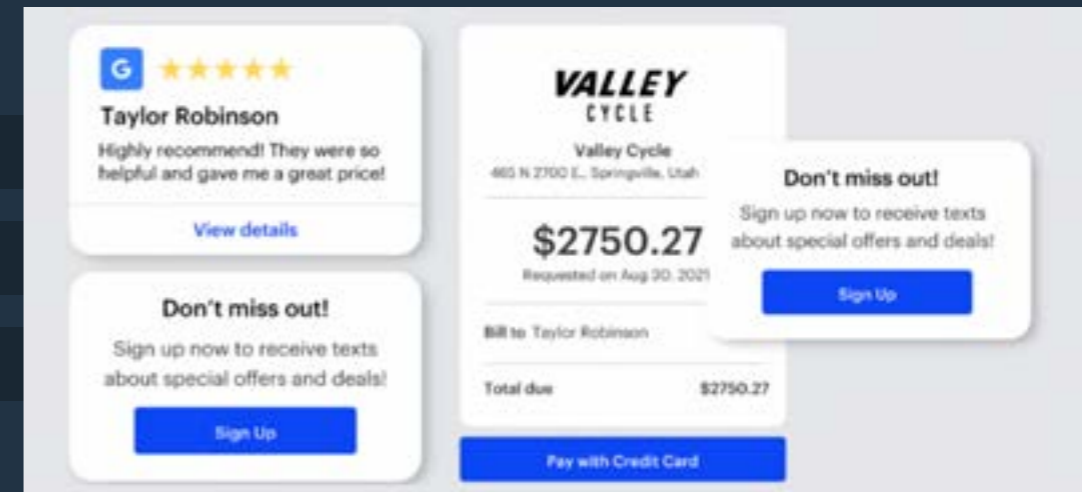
G ★★★★★

Taylor Robinson

Highly recommend! They were so helpful and gave me a great price!

View details

Don't miss out!

Sign up now to receive texts about special offers and deals!

Sign Up

VALLEY CYCLE

Valley Cycle

465 N 2700 E., Springville, Utah

$2750.27

Requested on Aug 30, 2021

Bill to Taylor Robinson

Total due $2750.27

Pay with Credit Card

Don't miss out!

Sign up now to receive texts about special offers and deals!

Sign Up